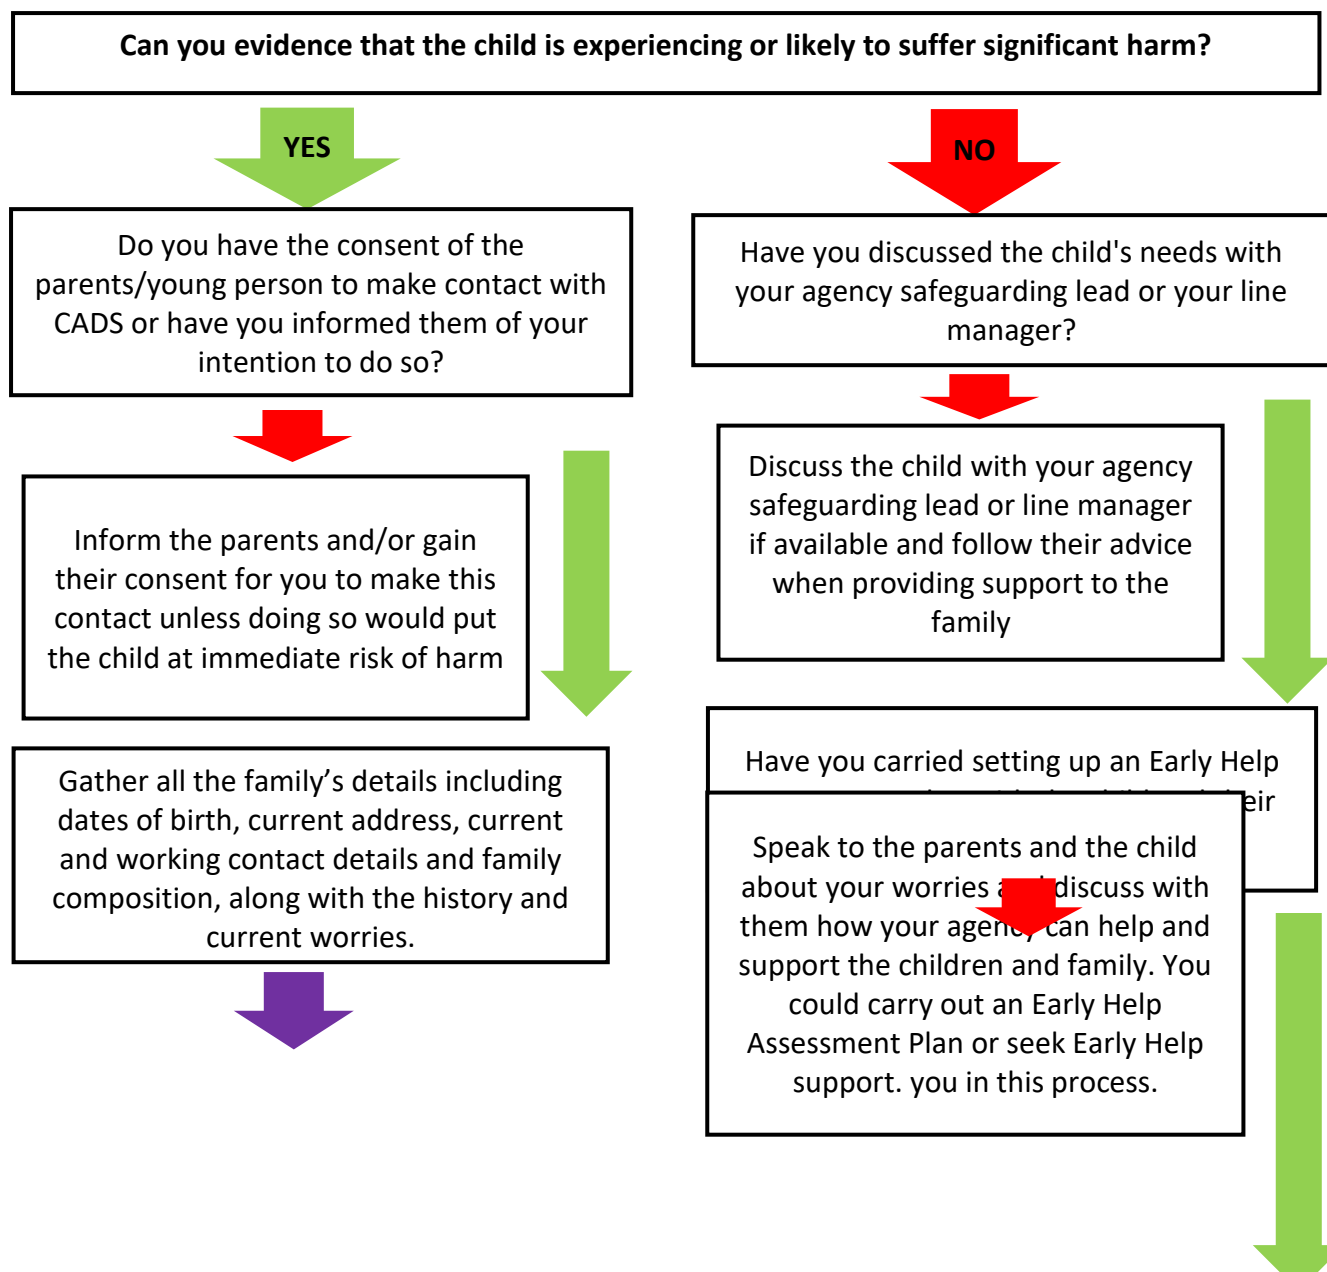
Can you evidence that the child is experiencing or likely to suffer significant harm?

YES

NO

Do you have the consent of the parents/young person to make contact with CADS or have you informed them of your intention to do so?

Have you discussed the child's needs with your agency safeguarding lead or your line manager?

Inform the parents and/or gain their consent for you to make this contact unless doing so would put the child at immediate risk of harm

Discuss the child with your agency safeguarding lead or line manager if available and follow their advice when providing support to the family

Gather all the family's details including dates of birth, current address, current and working contact details and family composition, along with the history and current worries.

Have you carried setting up an Early Help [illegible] eir

Speak to the parents and the child about your worries a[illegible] discuss with them how your agen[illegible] can help and support the children and family. You could carry out an Early Help Assessment Plan or seek Early Help support. you in this process.